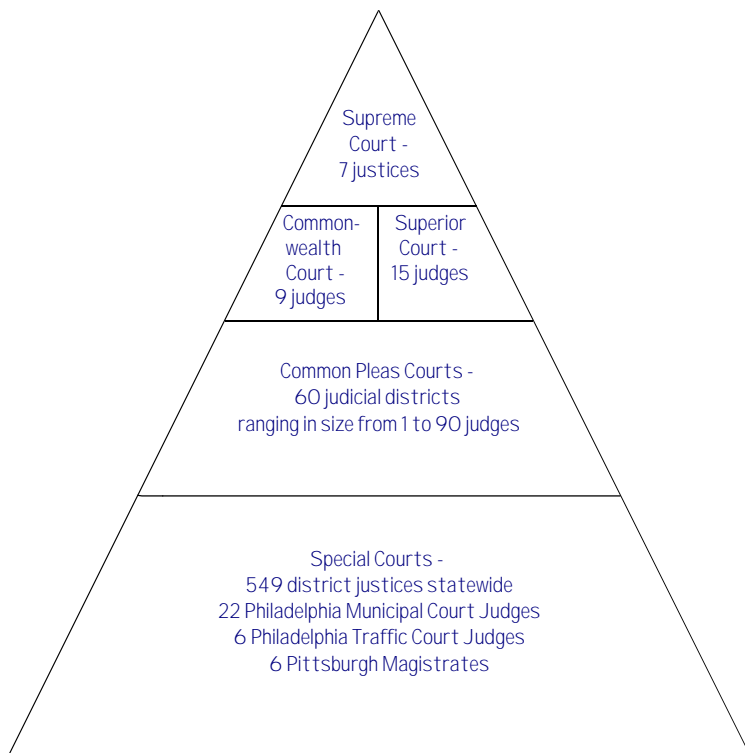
Supreme Court - 7 justices

Commonwealth Court - 9 judges

Superior Court - 15 judges

Common Pleas Courts - 60 judicial districts ranging in size from 1 to 90 judges

Special Courts - 549 district justices statewide 22 Philadelphia Municipal Court Judges 6 Philadelphia Traffic Court Judges 6 Pittsburgh Magistrates